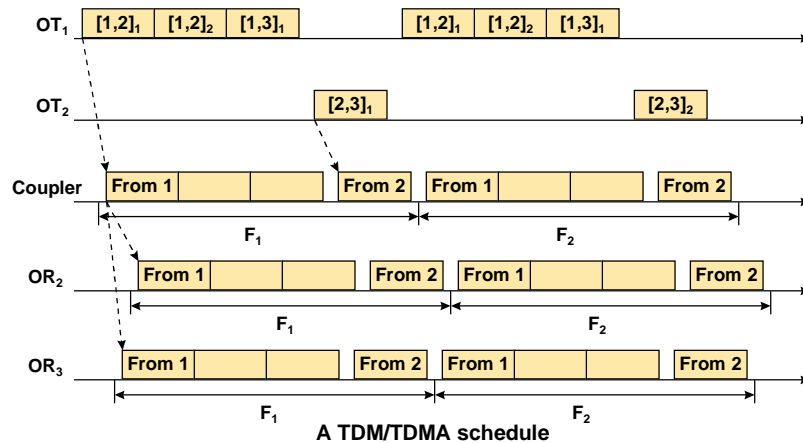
$OT_1$ $[1,2]_1$ $[1,2]_2$ $[1,3]_1$ $[1,2]_1$ $[1,2]_2$ $[1,3]_1$

$OT_2$ $[2,3]_1$ $[2,3]_2$

Coupler From 1 From 2 From 1 From 2

$F_1$ $F_2$

$OR_2$ From 1 From 2 From 1 From 2

$F_1$ $F_2$

$OR_3$ From 1 From 2 From 1 From 2

$F_1$ $F_2$

A TDM/TDMA schedule